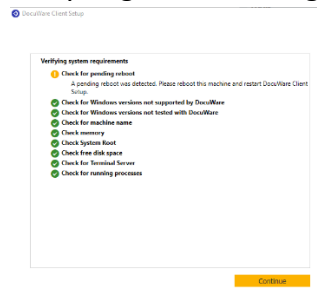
DocuWare Client Setup

Verifying system requirements

Check for pending reboot
A pending reboot was detected. Please reboot this machine and restart DocuWare Client Setup.

Check for Windows versions not supported by DocuWare

Check for Windows versions not tested with DocuWare

Check for machine name

Check memory

Check System Root

Check free disk space

Check for Terminal Server

Check for running processes

Continue